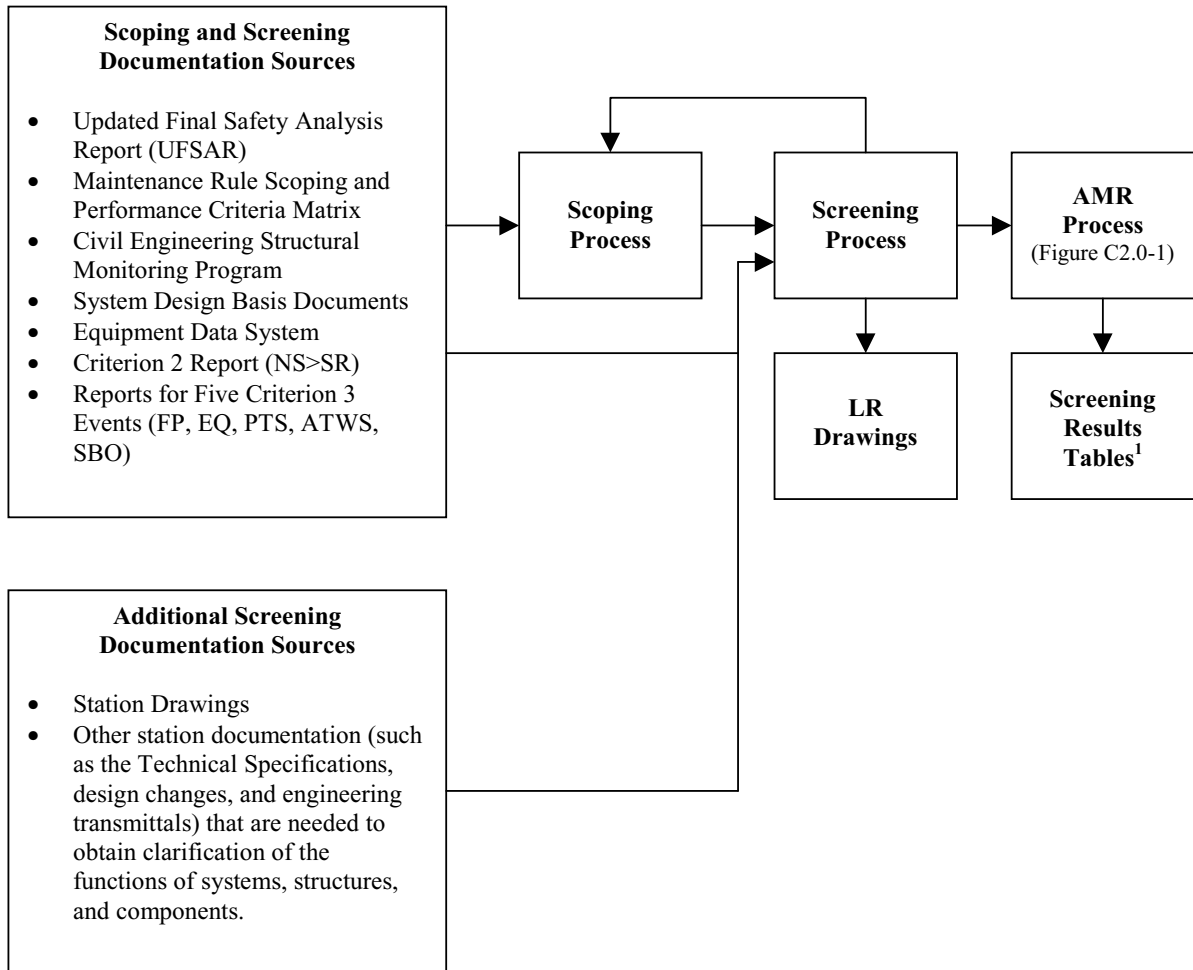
**Scoping and Screening Documentation Sources**

- Updated Final Safety Analysis Report (UFSAR)
- Maintenance Rule Scoping and Performance Criteria Matrix
- Civil Engineering Structural Monitoring Program
- System Design Basis Documents
- Equipment Data System
- Criterion 2 Report (NS>SR)
- Reports for Five Criterion 3 Events (FP, EQ, PTS, ATWS, SBO)

**Scoping Process**

**Screening Process**

**AMR Process** (Figure C2.0-1)

**LR Drawings**

**Screening Results Tables$^1$**

**Additional Screening Documentation Sources**

- Station Drawings
- Other station documentation (such as the Technical Specifications, design changes, and engineering transmittals) that are needed to obtain clarification of the functions of systems, structures, and components.